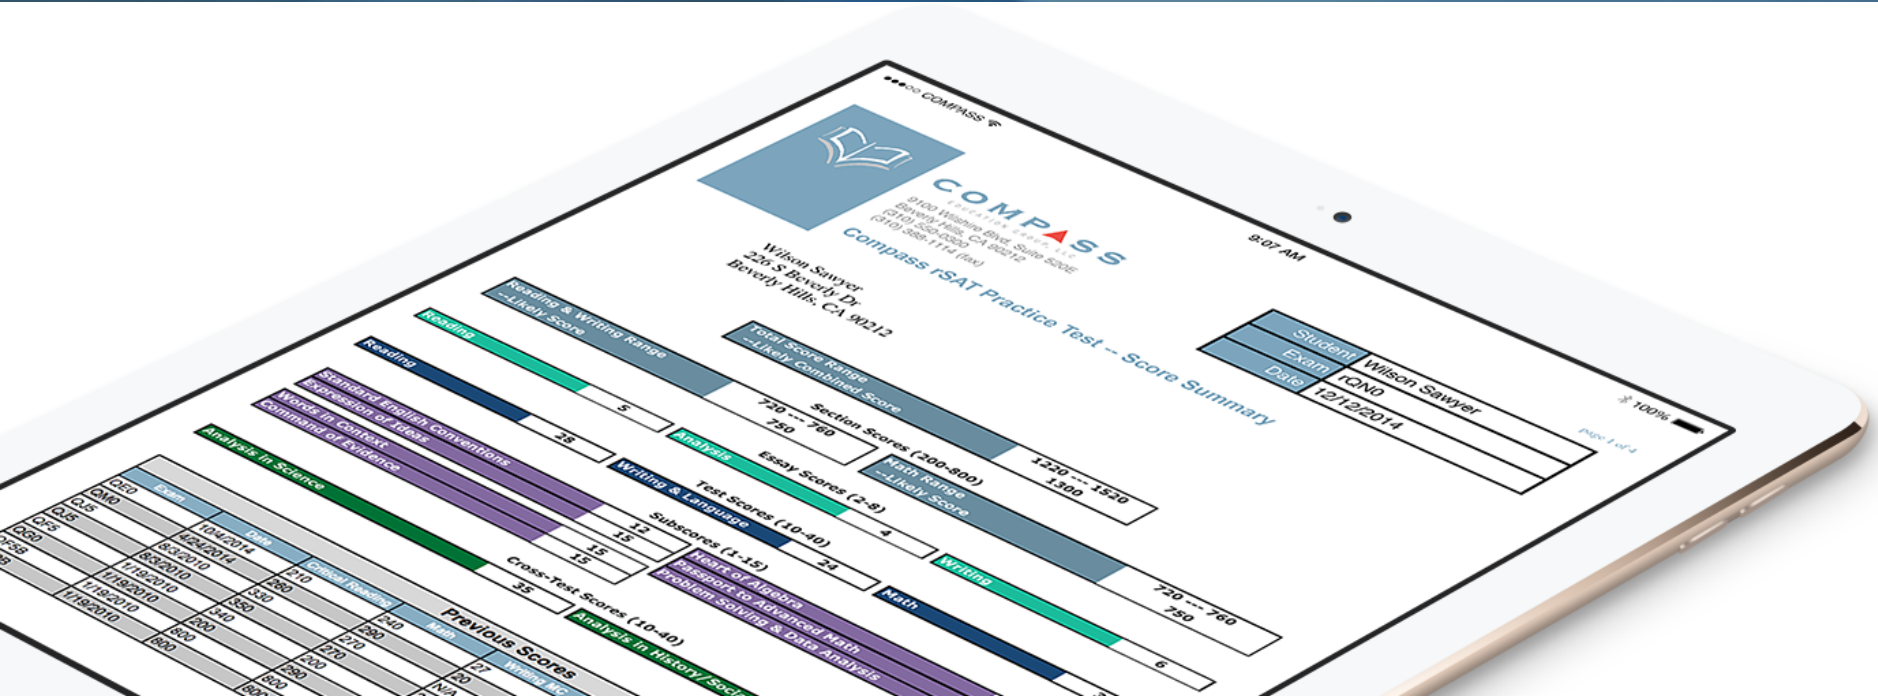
●●●○○ COMPASS
9:07 AM
100%

COMPASS
EDUCATION GROUP, LLC
9100 Wilshire Blvd. Suite 520E
Beverly Hills, CA 90212
(310) 550-0950
(310) 388-1114 (fax)

Compass rSAT Practice Test -- Score Summary

page 1 of 4

| Student | Wilson Sawyer |
|---|---|
| Exam | rQN0 |
| Date | 12/12/2014 |

Wilson Sawyer
226 S Beverly Dr
Beverly Hills, CA 90212

Total Score Range --Likely Combined Score
1220 -- 1520
1300

Section Scores (200-800)

Reading & Writing Range --Likely Score
720 -- 760
750

Math Range --Likely Score
720 -- 760
750

Essay Scores (2-8)
Reading 5
Analysis 4
Writing 6

Test Scores (10-40)
Reading 38
Writing & Language 24
Math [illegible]

Subscores (1-15)
Standard English Conventions 12
Expression of Ideas 15
Words in Context 15
Command of Evidence 15
Heart of Algebra
Passport to Advanced Math
Problem Solving & Data Analysis

Cross-Test Scores (10-40)
Analysis in Science 35
Analysis in History/Soc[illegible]

Previous Scores

| Exam | Date | Critical Reading | Math | Writing MC |
|---|---|---|---|---|
| QE0 | 10/4/2014 | 210 | 240 | 27 |
| QM0 | 4/24/2014 | 280 | 290 | 20 |
| QJ5 | 8/3/2010 | 330 | 270 | N/A |
| QF5 | 8/5/2010 | 350 | 200 | |
| QG0 | 1/19/2010 | 340 | 200 | |
| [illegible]FSB | 1/19/2010 | 200 | | |
| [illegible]8 | 1/19/2010 | 800 | | |
| | | 800 | 800 | |